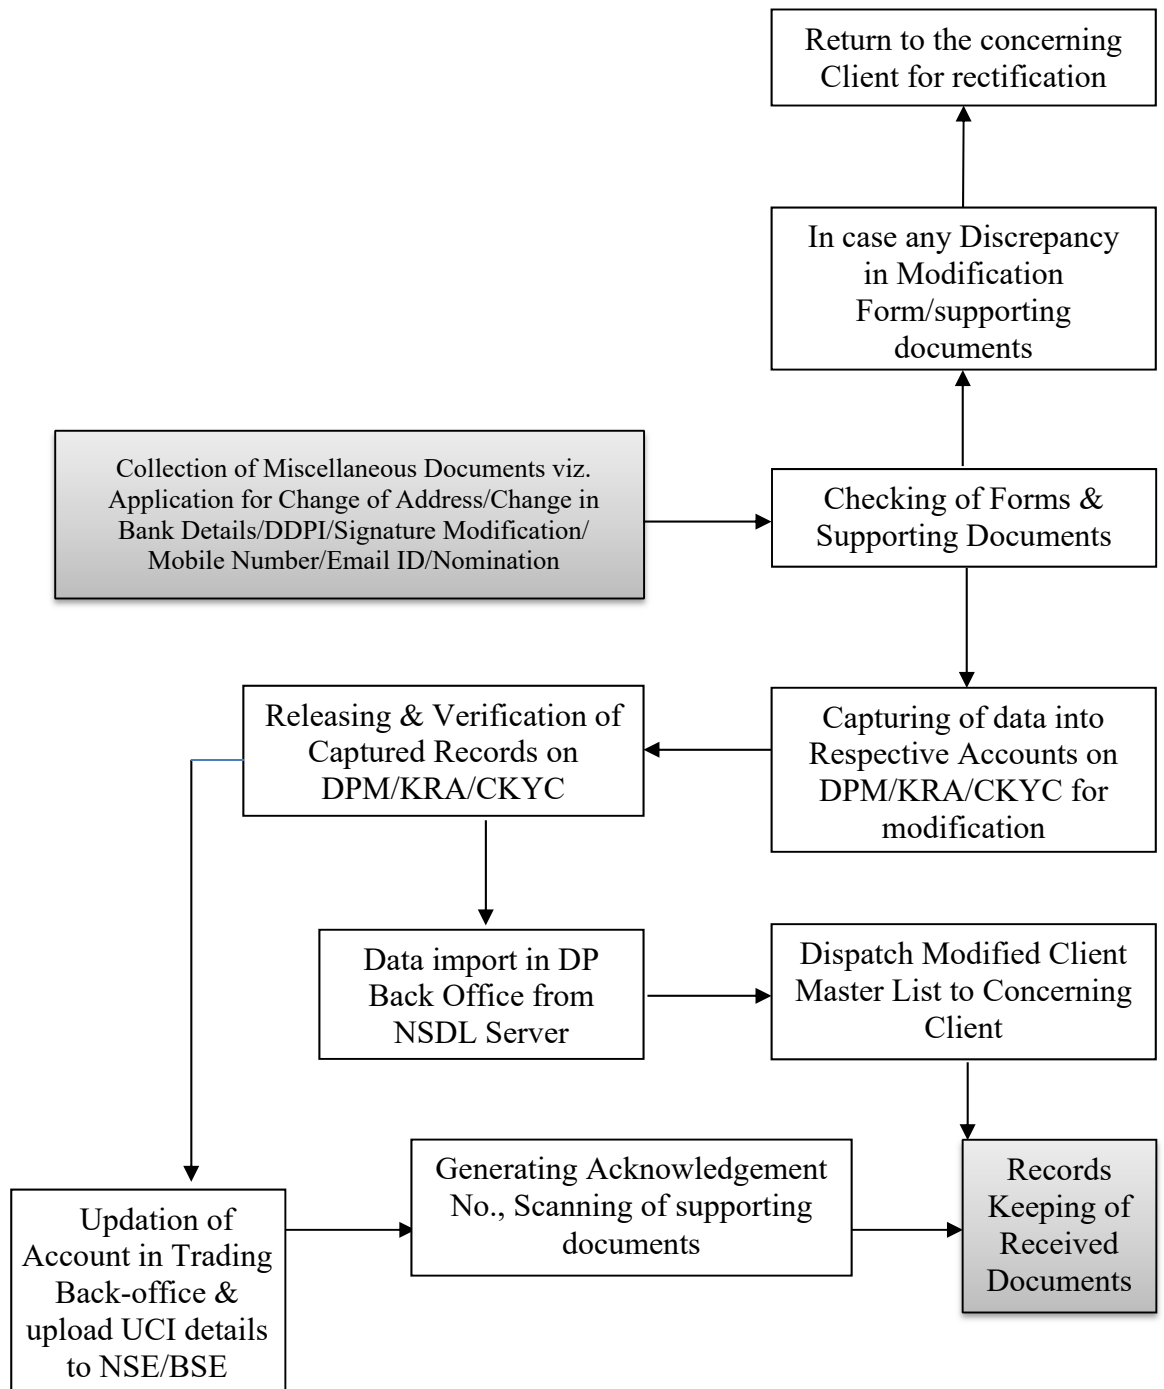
Return to the concerning Client for rectification

In case any Discrepancy in Modification Form/supporting documents

Collection of Miscellaneous Documents viz. Application for Change of Address/Change in Bank Details/DDPI/Signature Modification/ Mobile Number/Email ID/Nomination

Checking of Forms & Supporting Documents

Capturing of data into Respective Accounts on DPM/KRA/CKYC for modification

Releasing & Verification of Captured Records on DPM/KRA/CKYC

Data import in DP Back Office from NSDL Server

Dispatch Modified Client Master List to Concerning Client

Records Keeping of Received Documents

Generating Acknowledgement No., Scanning of supporting documents

Updation of Account in Trading Back-office & upload UCI details to NSE/BSE